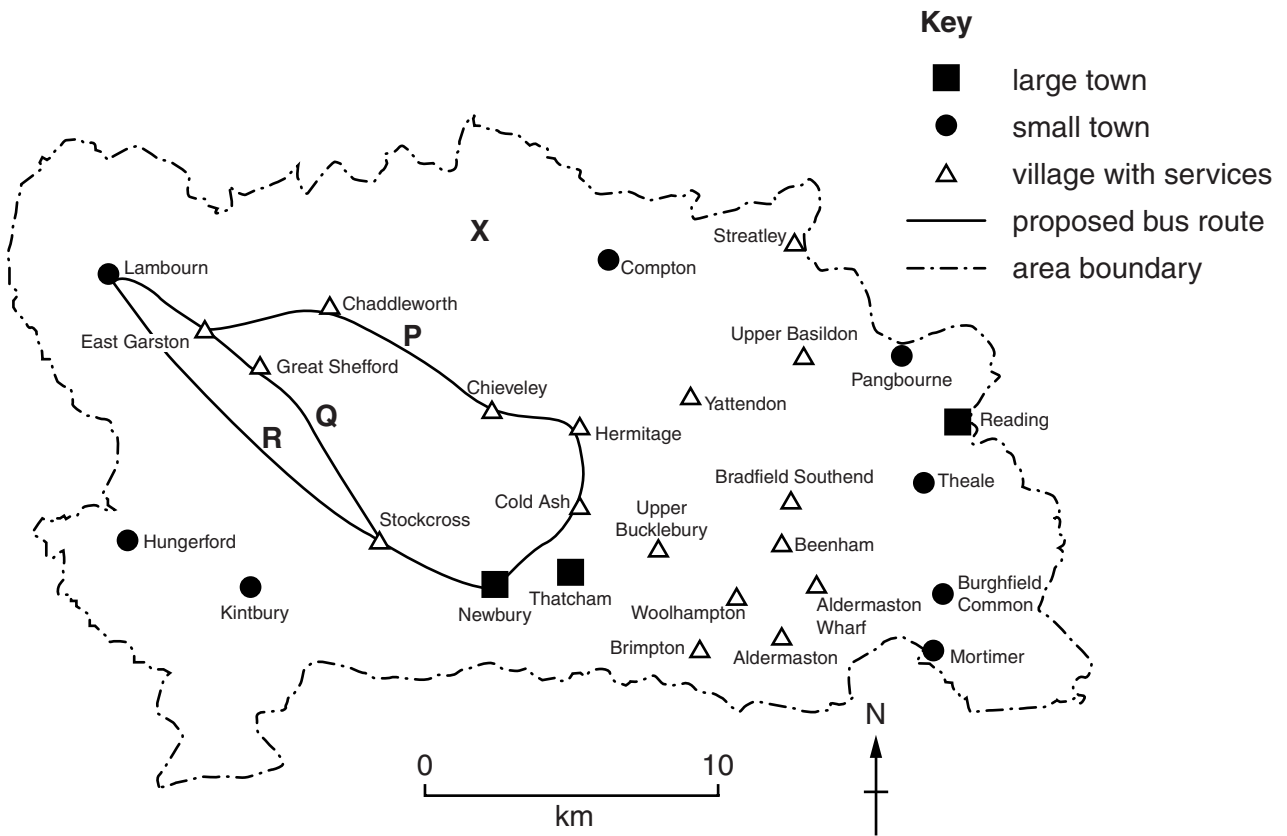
Key
large town
small town
village with services
proposed bus route
area boundary

X
Streatley
Compton
Lambourn
Chaddleworth
P
East Garston
Upper Basildon
Pangbourne
Great Shefford
Chieveley
Yattendon
Q
Reading
R
Hermitage
Bradfield Southend
Theale
Cold Ash
Upper Bucklebury
Stockcross
Hungerford
Beenham
Kintbury
Newbury
Thatcham
Woolhampton
Aldermaston Wharf
Burghfield Common
Brimpton
Aldermaston
Mortimer
N
0
10
km